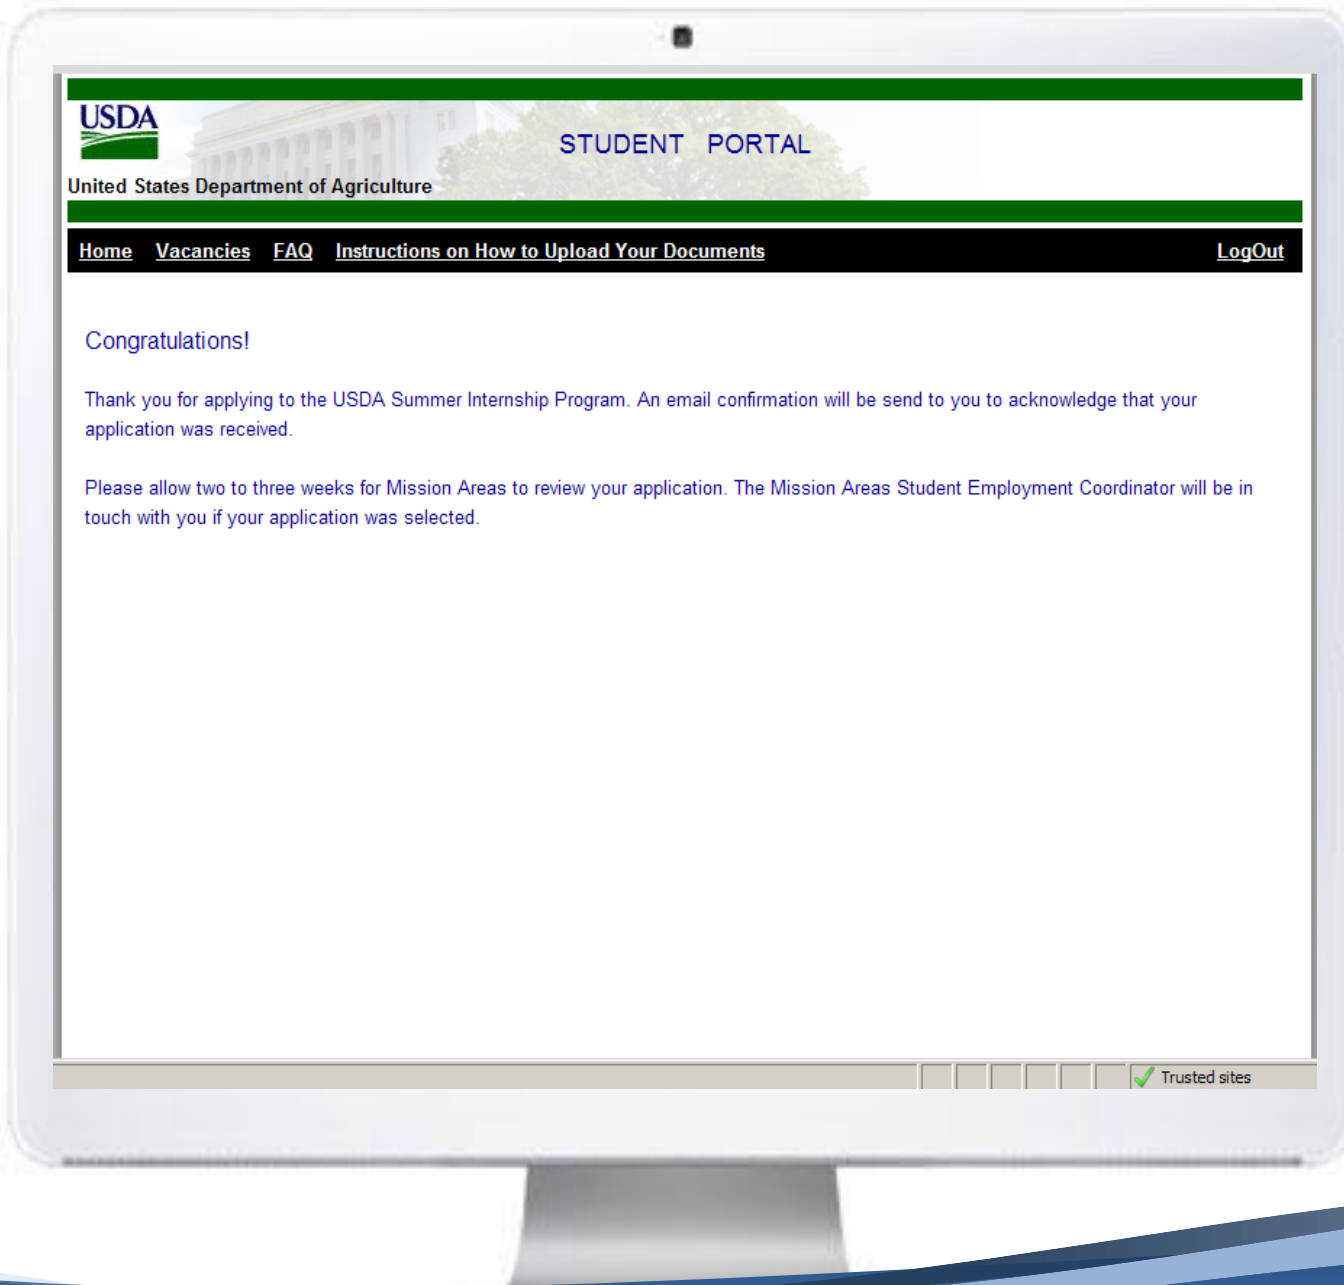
USDA

STUDENT PORTAL

United States Department of Agriculture

Home Vacancies FAQ Instructions on How to Upload Your Documents LogOut

Congratulations!

Thank you for applying to the USDA Summer Internship Program. An email confirmation will be send to you to acknowledge that your application was received.

Please allow two to three weeks for Mission Areas to review your application. The Mission Areas Student Employment Coordinator will be in touch with you if your application was selected.

Trusted sites